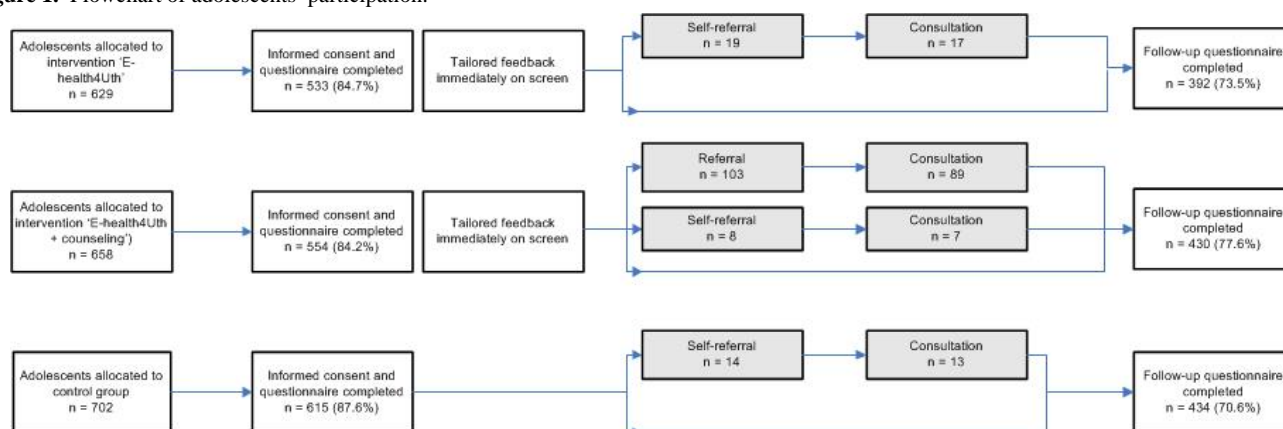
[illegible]gure 1. Flowchart of adolescents' participation.

Adolescents allocated to intervention 'E-health4Uth' n = 629

Informed consent and questionnaire completed n = 533 (84.7%)

Tailored feedback immediately on screen

Self-referral n = 19

Consultation n = 17

Follow-up questionnaire completed n = 392 (73.5%)

Adolescents allocated to intervention 'E-health4Uth + counseling') n = 658

Informed consent and questionnaire completed n = 554 (84.2%)

Tailored feedback immediately on screen

Referral n = 103

Consultation n = 89

Self-referral n = 8

Consultation n = 7

Follow-up questionnaire completed n = 430 (77.6%)

Adolescents allocated to control group n = 702

Informed consent and questionnaire completed n = 615 (87.6%)

Self-referral n = 14

Consultation n = 13

Follow-up questionnaire completed n = 434 (70.6%)